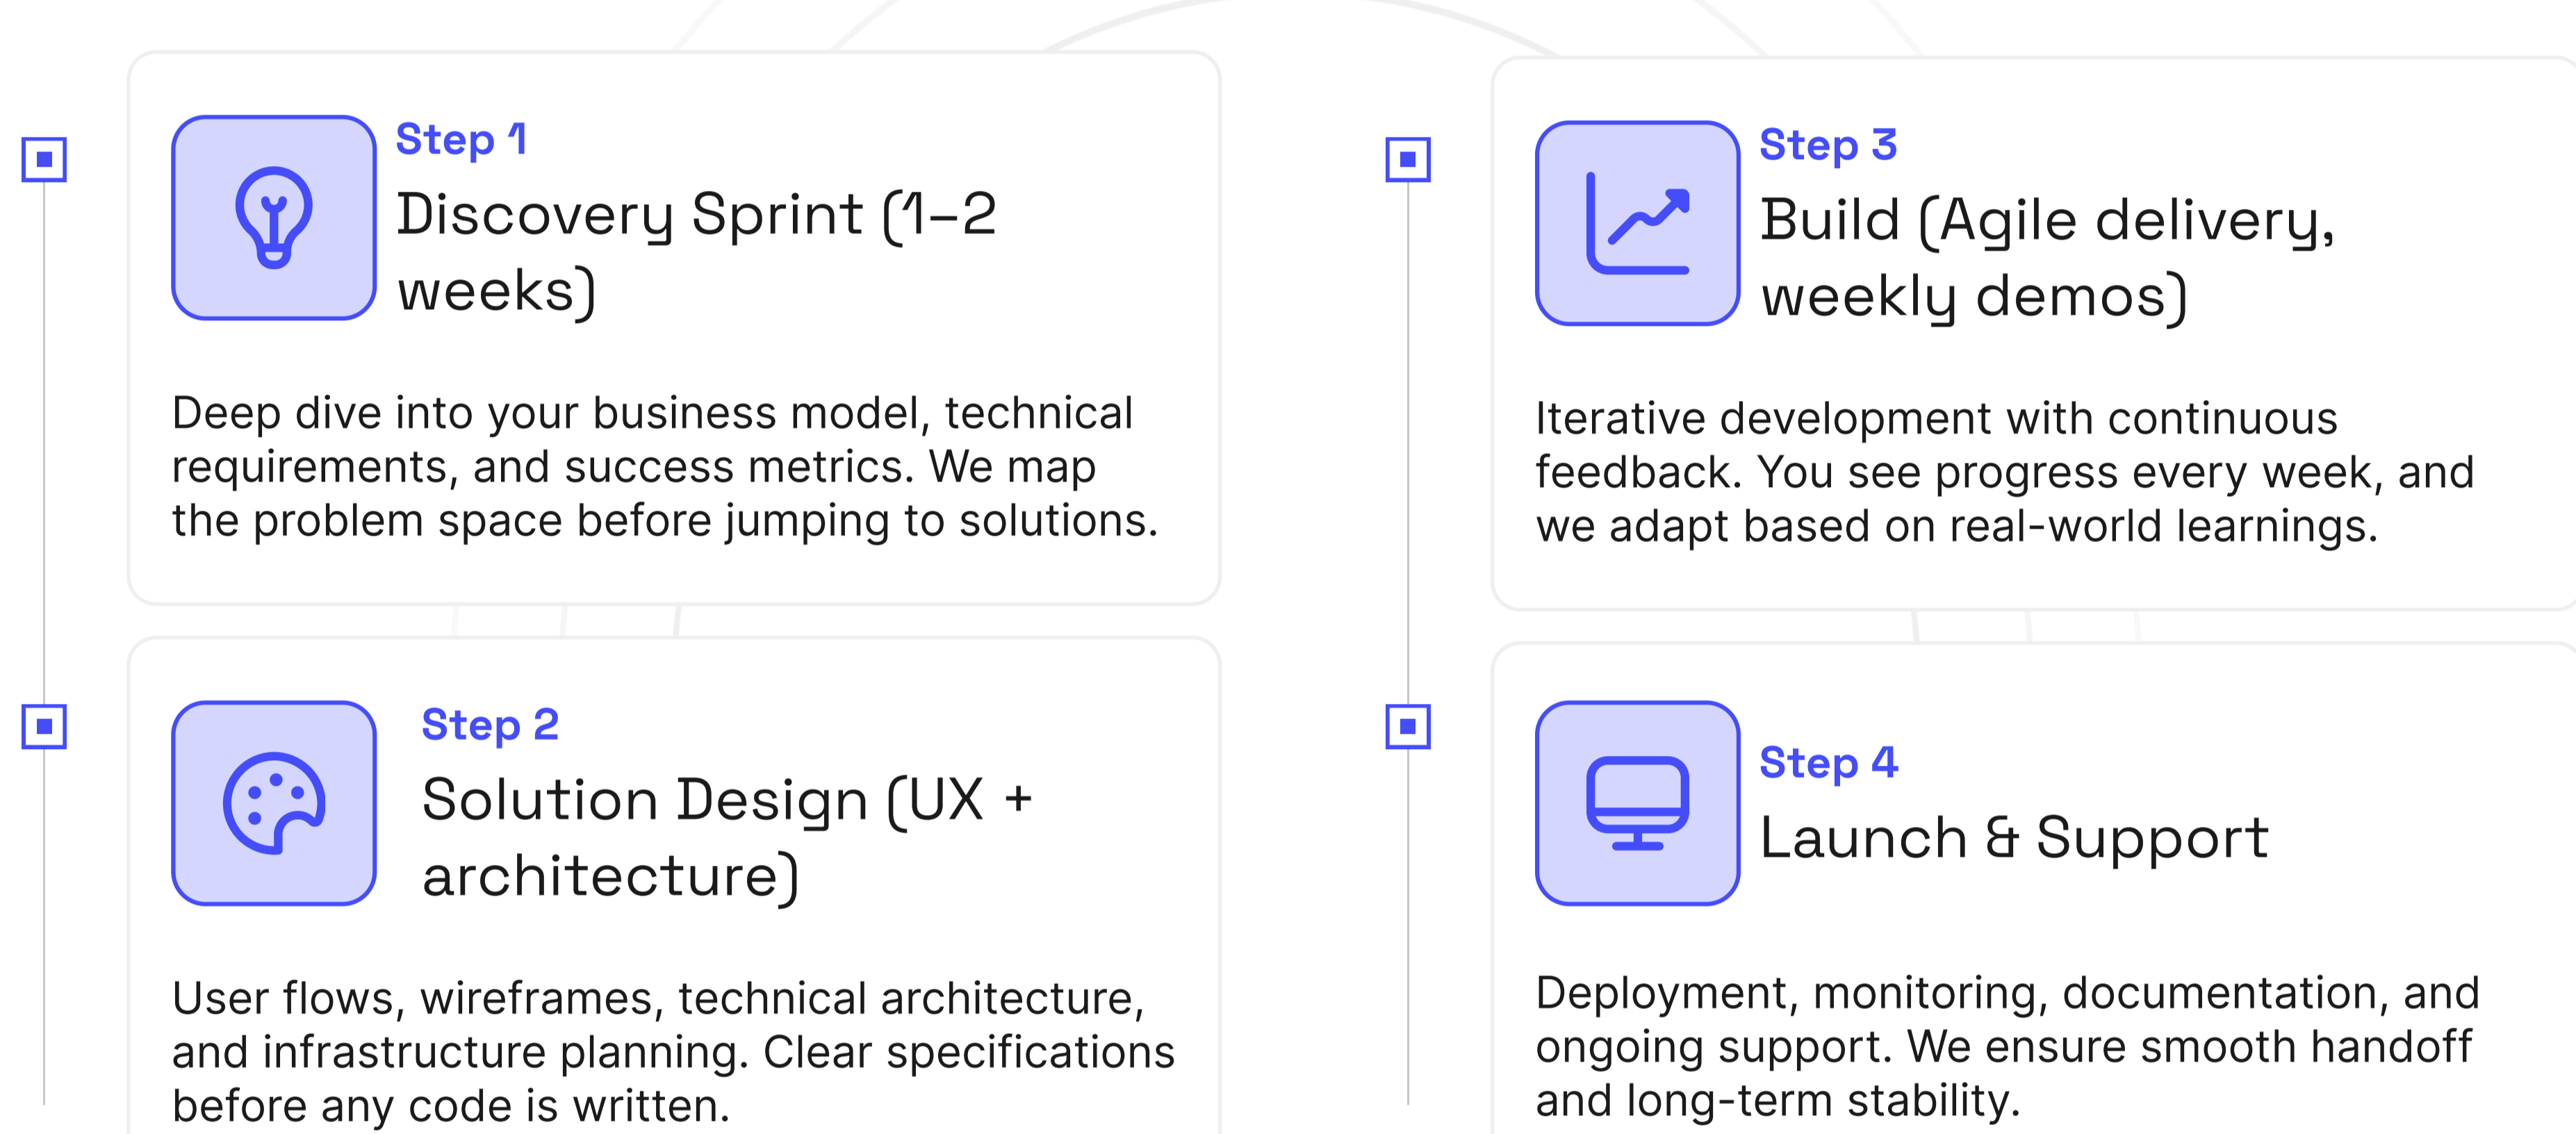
Step 1

Discovery Sprint (1–2 weeks)

Deep dive into your business model, technical requirements, and success metrics. We map the problem space before jumping to solutions.

Step 2

Solution Design (UX + architecture)

User flows, wireframes, technical architecture, and infrastructure planning. Clear specifications before any code is written.

Step 3

Build (Agile delivery, weekly demos)

Iterative development with continuous feedback. You see progress every week, and we adapt based on real-world learnings.

Step 4

Launch & Support

Deployment, monitoring, documentation, and ongoing support. We ensure smooth handoff and long-term stability.